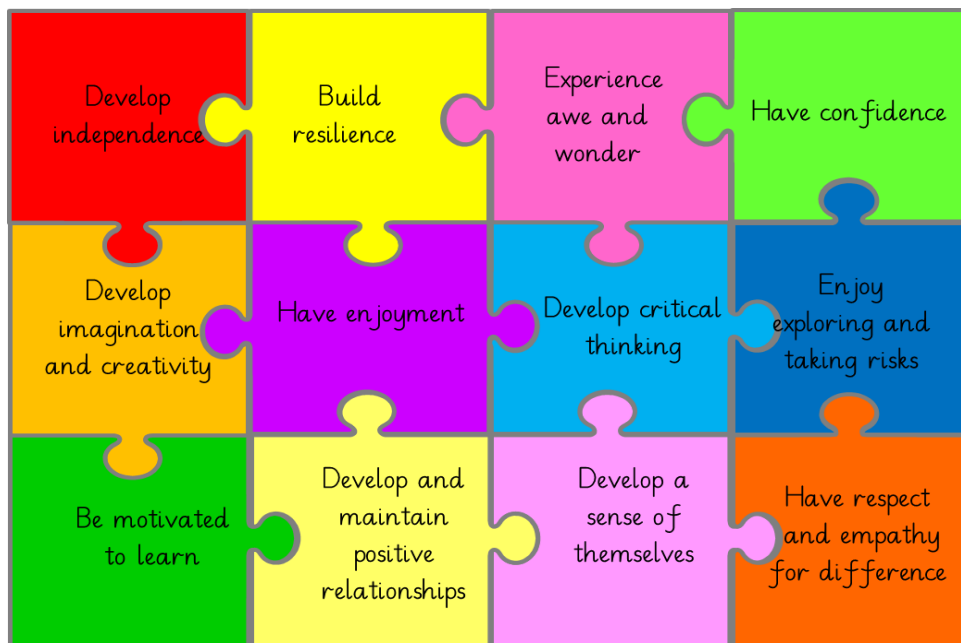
Develop independence

Build resilience

Experience awe and wonder

Have confidence

Develop imagination and creativity

Have enjoyment

Develop critical thinking

Enjoy exploring and taking risks

Be motivated to learn

Develop and maintain positive relationships

Develop a sense of themselves

Have respect and empathy for difference